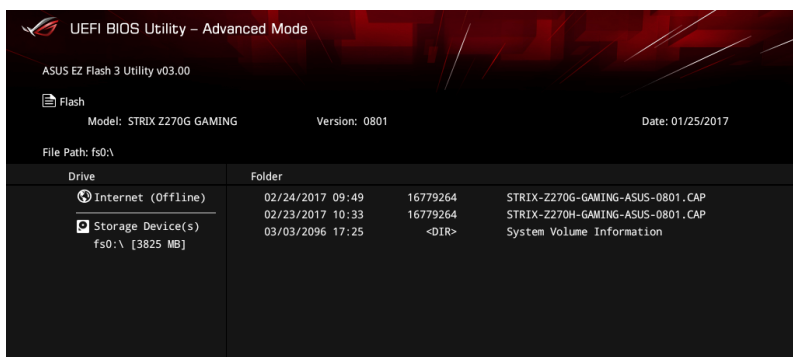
UEFI BIOS Utility – Advanced Mode

ASUS EZ Flash 3 Utility v03.00

Flash

Model: STRIX Z270G GAMING

Version: 0801

Date: 01/25/2017

File Path: fs0:\

Drive

Folder

Internet (Offline)

Storage Device(s)
fs0:\ [3825 MB]

| | | |
|---|---|---|
| 02/24/2017 09:49 | 16779264 | STRIX-Z270G-GAMING-ASUS-0801.CAP |
| 02/23/2017 10:33 | 16779264 | STRIX-Z270H-GAMING-ASUS-0801.CAP |
| 03/03/2096 17:25 | <DIR> | System Volume Information |